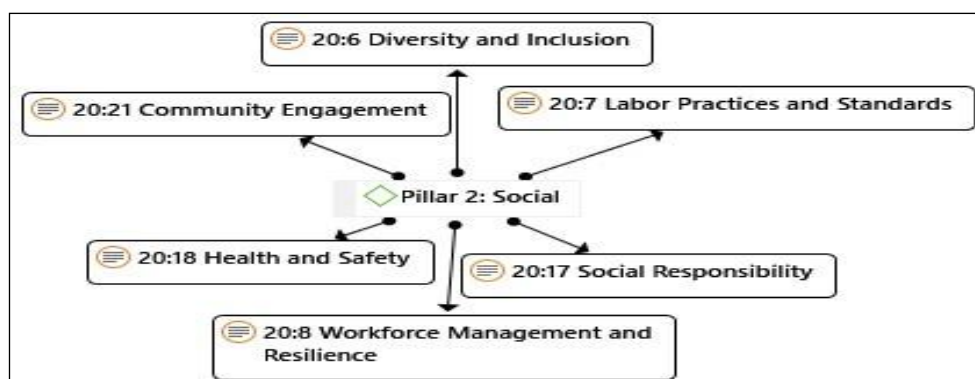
20:6 Diversity and Inclusion

20:21 Community Engagement

20:7 Labor Practices and Standards

Pillar 2: Social

20:18 Health and Safety

20:17 Social Responsibility

20:8 Workforce Management and Resilience